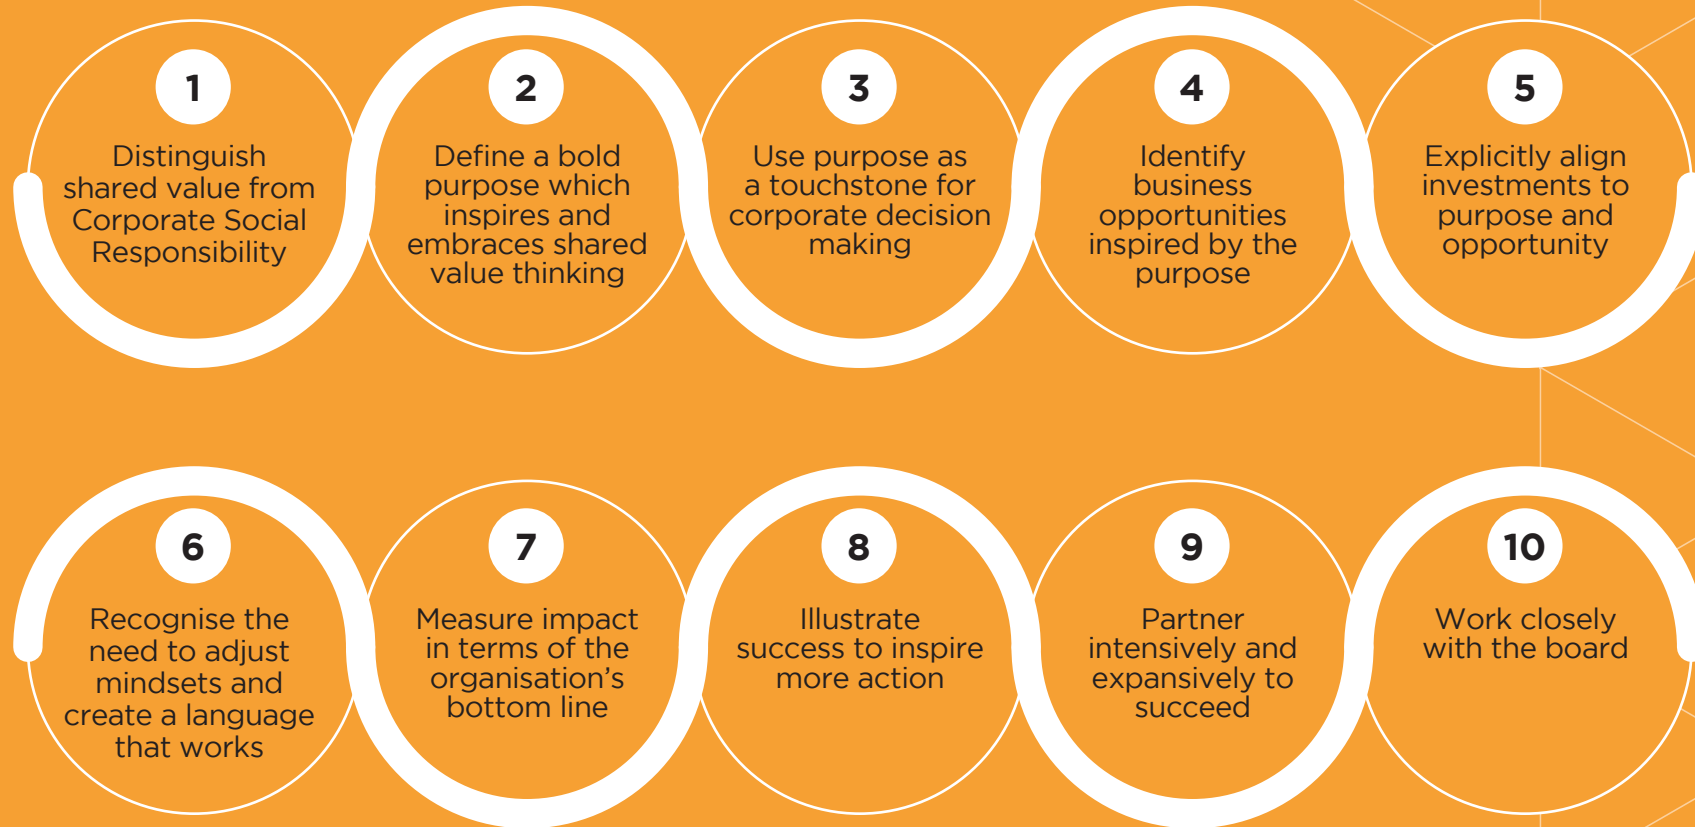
1

Distinguish shared value from Corporate Social Responsibility

2

Define a bold purpose which inspires and embraces shared value thinking

3

Use purpose as a touchstone for corporate decision making

4

Identify business opportunities inspired by the purpose

5

Explicitly align investments to purpose and opportunity

6

Recognise the need to adjust mindsets and create a language that works

7

Measure impact in terms of the organisation's bottom line

8

Illustrate success to inspire more action

9

Partner intensively and expansively to succeed

10

Work closely with the board